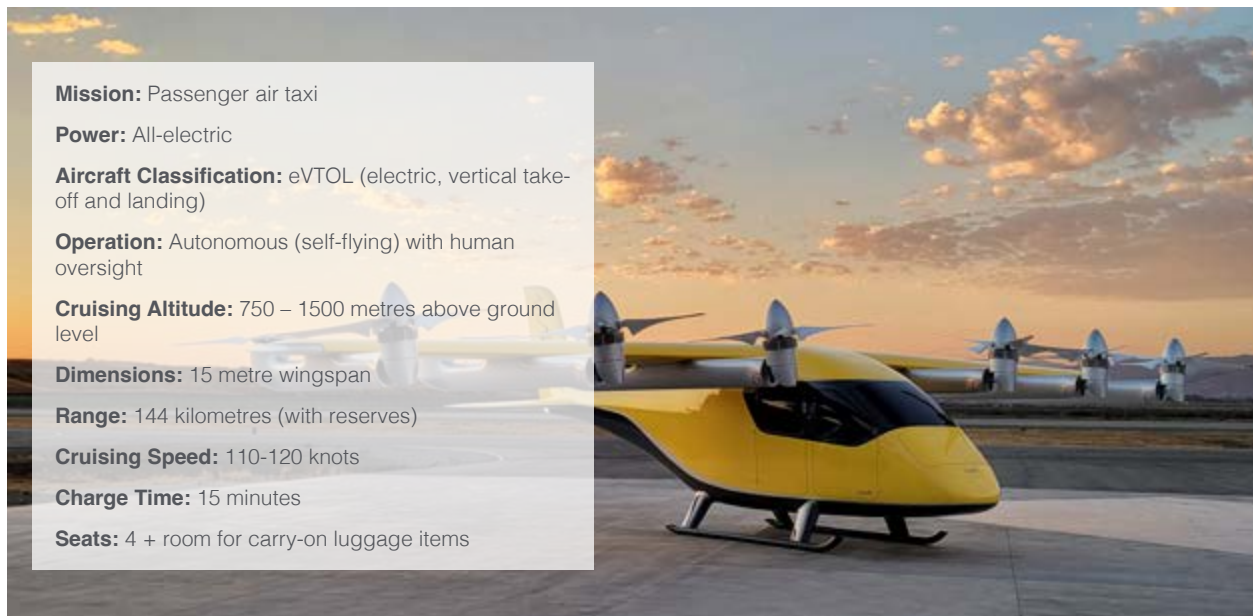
**Mission:** Passenger air taxi

**Power:** All-electric

**Aircraft Classification:** eVTOL (electric, vertical takeoff and landing)

**Operation:** Autonomous (self-flying) with human oversight

**Cruising Altitude:** 750 – 1500 metres above ground level

**Dimensions:** 15 metre wingspan

**Range:** 144 kilometres (with reserves)

**Cruising Speed:** 110-120 knots

**Charge Time:** 15 minutes

**Seats:** 4 + room for carry-on luggage items